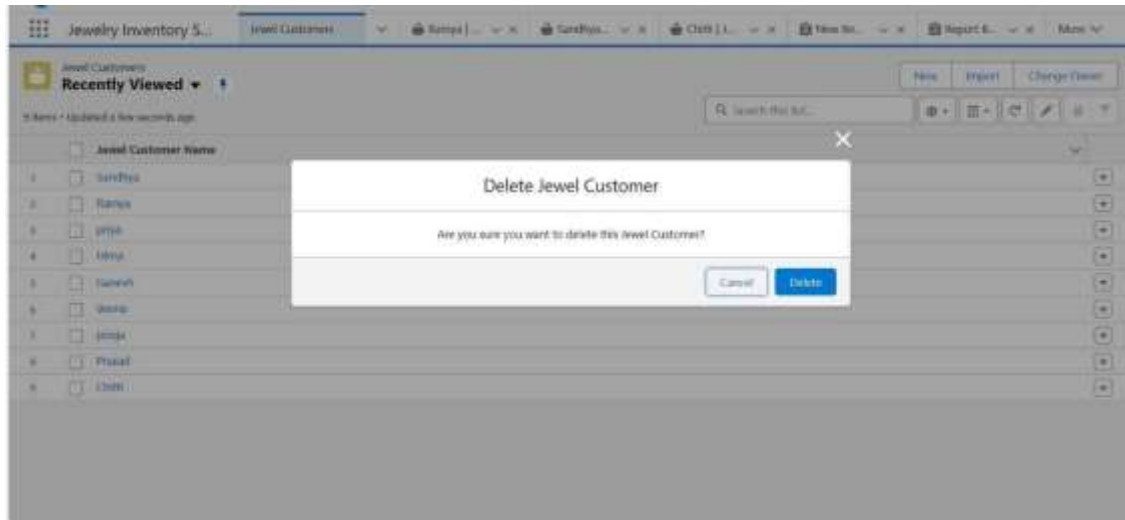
Jewelry Inventory S...
Jewel Customers
Ramya | ...
Sandhya...
Chitti | ...
New Re...
Report &...
More

Jewel Customers
Recently Viewed

9 items • Updated a few seconds ago

New
Import
Change Owner

Search this list...

| | Jewel Customer Name |
|---|---|
| 1 | Sandhya |
| 2 | Ramya |
| 3 | priya |
| 4 | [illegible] |
| 5 | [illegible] |
| 6 | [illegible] |
| 7 | pooja |
| 8 | Prasad |
| 9 | Chitti |

Delete Jewel Customer

Are you sure you want to delete this Jewel Customer?

Cancel
Delete